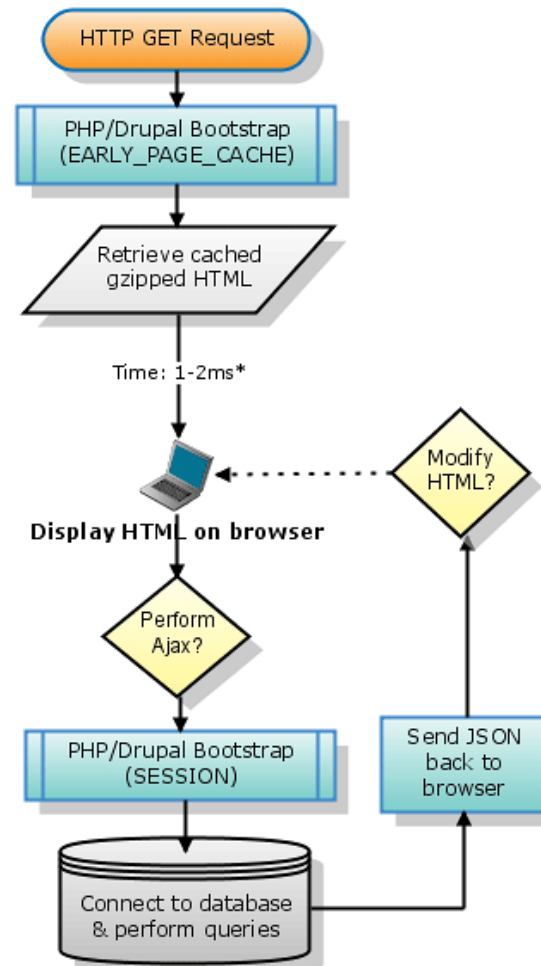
HTTP GET Request

PHP/Drupal Bootstrap (EARLY_PAGE_CACHE)

Retrieve cached gzipped HTML

Time: 1-2ms*

Modify HTML?

Display HTML on browser

Perform Ajax?

PHP/Drupal Bootstrap (SESSION)

Send JSON back to browser

Connect to database & perform queries